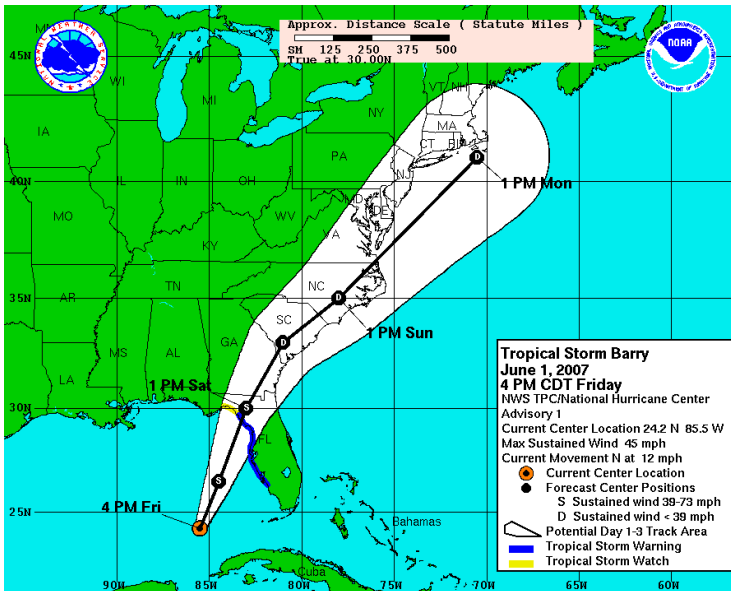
Approx. Distance Scale ( Statute Miles )
SM 125 250 375 500
True at 30.00N

45N
40N
35N
30N
25N

MN
WI
MI
NY
VT
NH
MA
CT
RI
IA
IL
IN
OH
PA
NJ
MD
DE
MO
KY
WV
VA
NC
TN
AR
SC
MS
AL
GA
LA
FL

1 PM Mon
1 PM Sun
1 PM Sat
4 PM Fri

D
D
D
S
S

Bahamas
Cuba

90W 85W 80W 75W 70W 65W 60W

Tropical Storm Barry
June 1, 2007
4 PM CDT Friday
NWS TPC/National Hurricane Center
Advisory 1
Current Center Location 24.2 N 85.5 W
Max Sustained Wind 45 mph
Current Movement N at 12 mph
Current Center Location
Forecast Center Positions
S Sustained wind 39-73 mph
D Sustained wind < 39 mph
Potential Day 1-3 Track Area
Tropical Storm Warning
Tropical Storm Watch